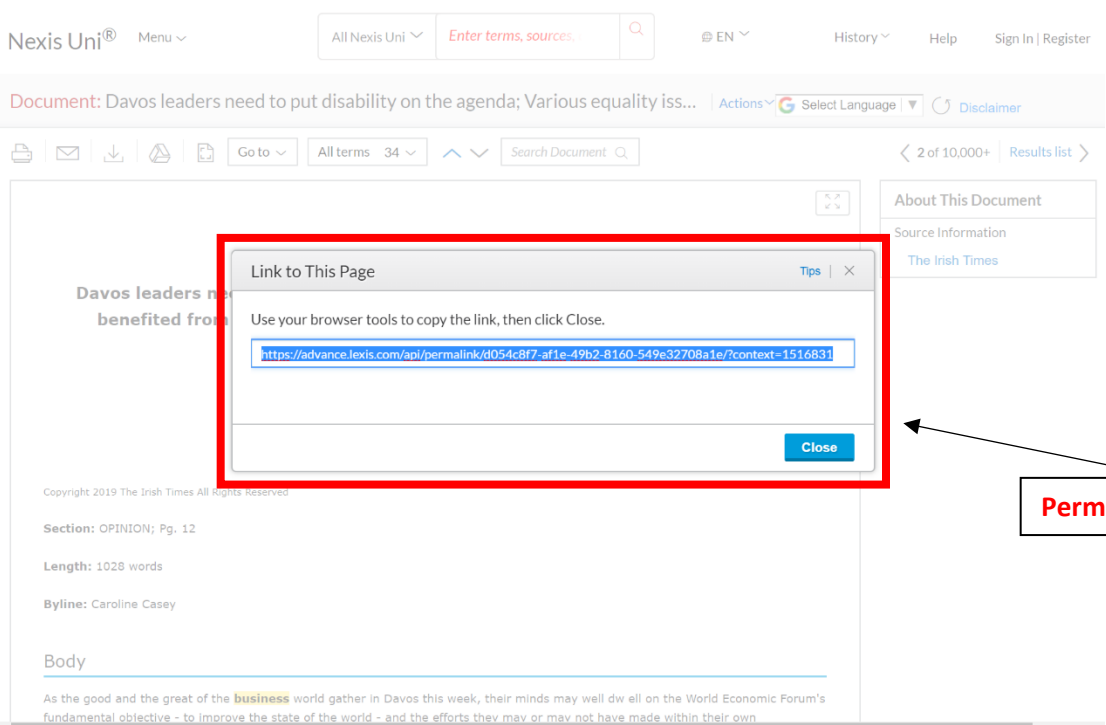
Nexis Uni® Menu

All Nexis Uni Enter terms, sources,

EN

History Help Sign In | Register

Document: Davos leaders need to put disability on the agenda; Various equality iss...

Actions Select Language Disclaimer

Go to All terms 34 Search Document

2 of 10,000+ Results list

About This Document

Source Information

The Irish Times

Davos leaders ne

benefited from

Link to This Page

Tips

Use your browser tools to copy the link, then click Close.

https://advance.lexis.com/api/permalink/d054c8f7-af1e-49b2-8160-549e32708a1e/?context=1516831

Close

Perm

Copyright 2019 The Irish Times All Rights Reserved

Section: OPINION; Pg. 12

Length: 1028 words

Byline: Caroline Casey

Body

As the good and the great of the business world gather in Davos this week, their minds may well dw ell on the World Economic Forum's fundamental objective - to improve the state of the world - and the efforts they may or may not have made within their own